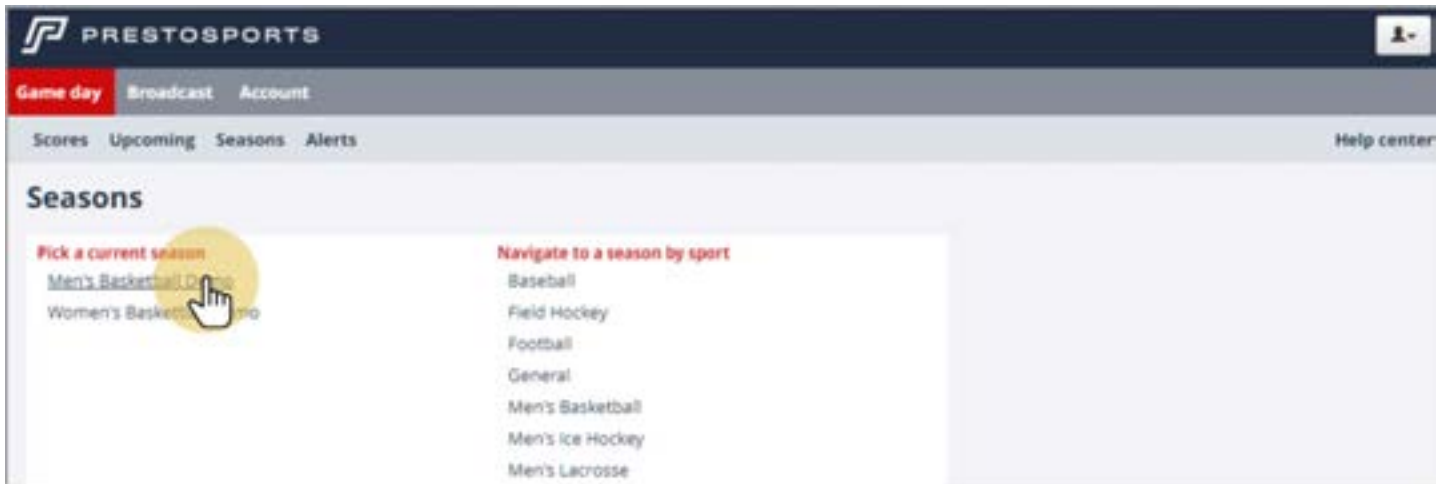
PRESTOSPORTS

Game day Broadcast Account

Scores Upcoming Seasons Alerts

Help center

Seasons

Pick a current season
Men's Basketball D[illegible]o
Women's Basket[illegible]mo

Navigate to a season by sport
Baseball
Field Hockey
Football
General
Men's Basketball
Men's Ice Hockey
Men's Lacrosse